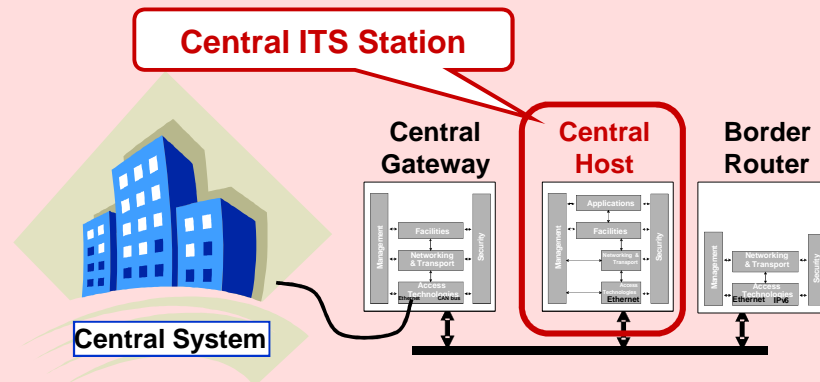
Central ITS Station

Central Gateway

Management

Facilities

Networking & Transport

Access Technologies

Ethernet

CAN bus

Security

Central Host

Management

Applications

Facilities

Networking & Transport

Access Technologies

Ethernet

Security

Border Router

Management

Networking & Transport

Access Technologies

Ethernet

IPv6

Central System